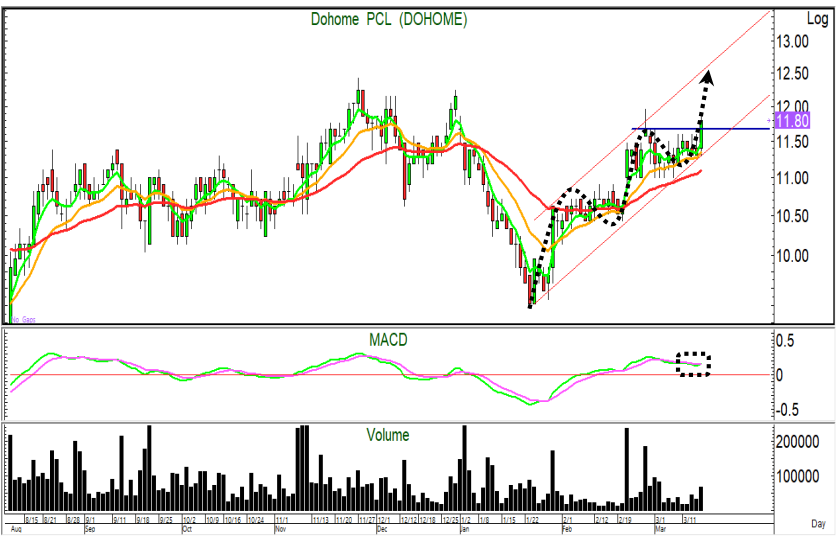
Dohome PCL (DOHOME)

Log

13.00
12.50
12.00
11.80
11.50
11.00
10.50
10.00

No Gaps

MACD

0.5
0
-0.5

Volume

200000
100000

8/15 8/21 8/28 9/1 9/11 9/18 9/25 10/2 10/9 10/16 10/24 11/1 11/13 11/20 11/27 12/1 12/12 12/18 12/25 1/2 1/8 1/15 1/22 2/1 2/12 2/19 3/1 3/11

Aug Sep Oct Nov Dec Jan Feb Mar

Day